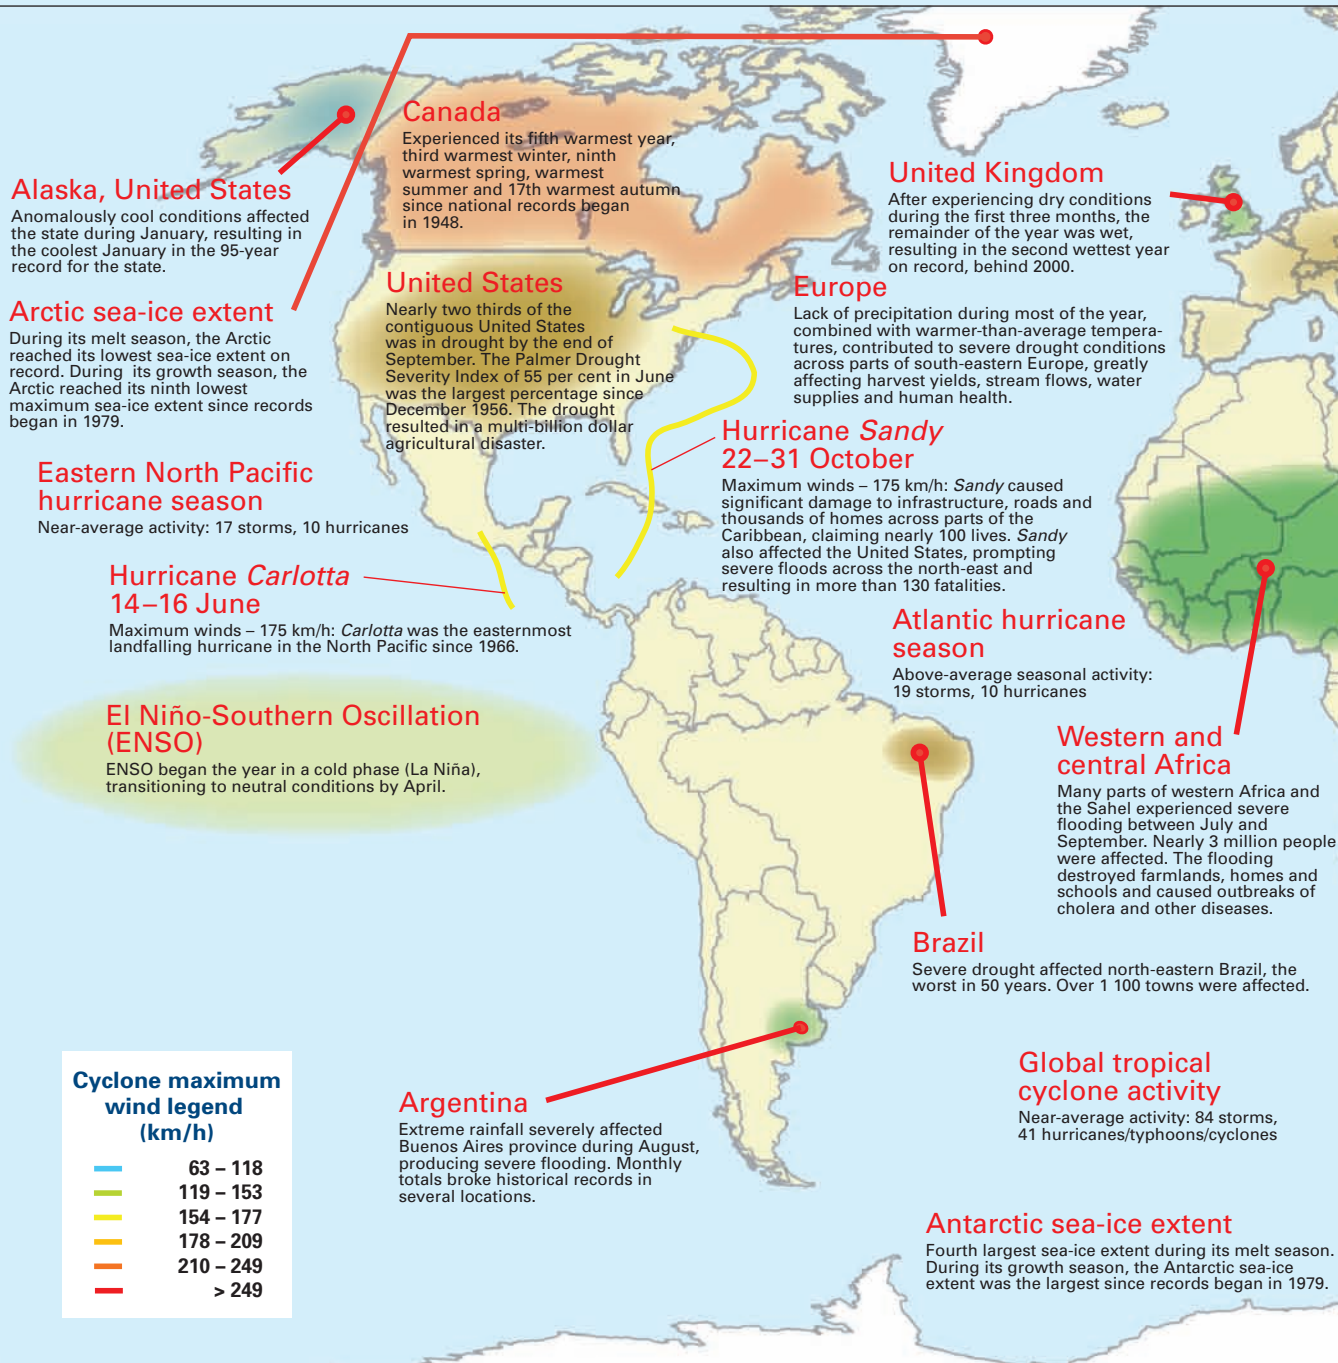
Canada
Experienced its fifth warmest year, third warmest winter, ninth warmest spring, warmest summer and 17th warmest autumn since national records began in 1948.

Alaska, United States
Anomalously cool conditions affected the state during January, resulting in the coolest January in the 95-year record for the state.

Arctic sea-ice extent
During its melt season, the Arctic reached its lowest sea-ice extent on record. During its growth season, the Arctic reached its ninth lowest maximum sea-ice extent since records began in 1979.

United States
Nearly two thirds of the contiguous United States was in drought by the end of September. The Palmer Drought Severity Index of 55 per cent in June was the largest percentage since December 1956. The drought resulted in a multi-billion dollar agricultural disaster.

United Kingdom
After experiencing dry conditions during the first three months, the remainder of the year was wet, resulting in the second wettest year on record, behind 2000.

Europe
Lack of precipitation during most of the year, combined with warmer-than-average temperatures, contributed to severe drought conditions across parts of south-eastern Europe, greatly affecting harvest yields, stream flows, water supplies and human health.

Eastern North Pacific hurricane season
Near-average activity: 17 storms, 10 hurricanes

Hurricane *Sandy*
22–31 October
Maximum winds – 175 km/h: *Sandy* caused significant damage to infrastructure, roads and thousands of homes across parts of the Caribbean, claiming nearly 100 lives. *Sandy* also affected the United States, prompting severe floods across the north-east and resulting in more than 130 fatalities.

Hurricane *Carlotta*
14–16 June
Maximum winds – 175 km/h: *Carlotta* was the easternmost landfalling hurricane in the North Pacific since 1966.

Atlantic hurricane season
Above-average seasonal activity: 19 storms, 10 hurricanes

El Niño-Southern Oscillation (ENSO)
ENSO began the year in a cold phase (La Niña), transitioning to neutral conditions by April.

Western and central Africa
Many parts of western Africa and the Sahel experienced severe flooding between July and September. Nearly 3 million people were affected. The flooding destroyed farmlands, homes and schools and caused outbreaks of cholera and other diseases.

Brazil
Severe drought affected north-eastern Brazil, the worst in 50 years. Over 1 100 towns were affected.

Cyclone maximum wind legend (km/h)
63 – 118
119 – 153
154 – 177
178 – 209
210 – 249
> 249

Argentina
Extreme rainfall severely affected Buenos Aires province during August, producing severe flooding. Monthly totals broke historical records in several locations.

Global tropical cyclone activity
Near-average activity: 84 storms, 41 hurricanes/typhoons/cyclones

Antarctic sea-ice extent
Fourth largest sea-ice extent during its melt season. During its growth season, the Antarctic sea-ice extent was the largest since records began in 1979.